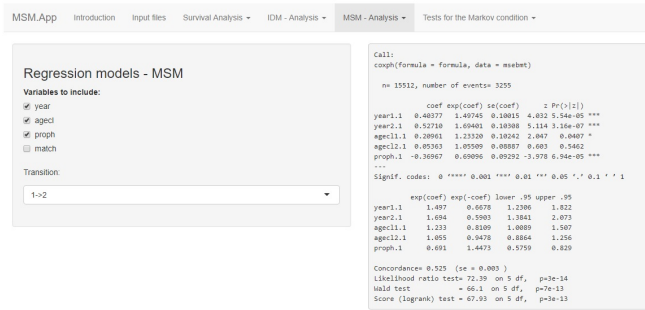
MSM.App Introduction Input files Survival Analysis ▾ IDM - Analysis ▾ MSM - Analysis ▾ Tests for the Markov condition ▾

Regression models - MSM

Variables to include:

☑ year
☑ agecl
☑ proph
☐ match

Transition:

1->2

Call:
coxph(formula = formula, data = msebmt)

n= 15512, number of events= 3255

| | coef | exp(coef) | se(coef) | z | Pr(>\|z\|) | |
|---|---|---|---|---|---|---|
| year1.1 | 0.40377 | 1.49745 | 0.10015 | 4.032 | 5.54e-05 | *** |
| year2.1 | 0.52710 | 1.69401 | 0.10308 | 5.114 | 3.16e-07 | *** |
| agecl1.1 | 0.20961 | 1.23320 | 0.10242 | 2.047 | 0.0407 | * |
| agecl2.1 | 0.05363 | 1.05509 | 0.08887 | 0.603 | 0.5462 | |
| proph.1 | -0.36967 | 0.69096 | 0.09292 | -3.978 | 6.94e-05 | *** |

---
Signif. codes: 0 '***' 0.001 '**' 0.01 '*' 0.05 '.' 0.1 ' ' 1

| | exp(coef) | exp(-coef) | lower .95 | upper .95 |
|---|---|---|---|---|
| year1.1 | 1.497 | 0.6678 | 1.2306 | 1.822 |
| year2.1 | 1.694 | 0.5903 | 1.3841 | 2.073 |
| agecl1.1 | 1.233 | 0.8109 | 1.0089 | 1.507 |
| agecl2.1 | 1.055 | 0.9478 | 0.8864 | 1.256 |
| proph.1 | 0.691 | 1.4473 | 0.5759 | 0.829 |

Concordance= 0.525 (se = 0.003 )
Likelihood ratio test= 72.39 on 5 df, p=3e-14
Wald test = 66.1 on 5 df, p=7e-13
Score (logrank) test = 67.93 on 5 df, p=3e-13